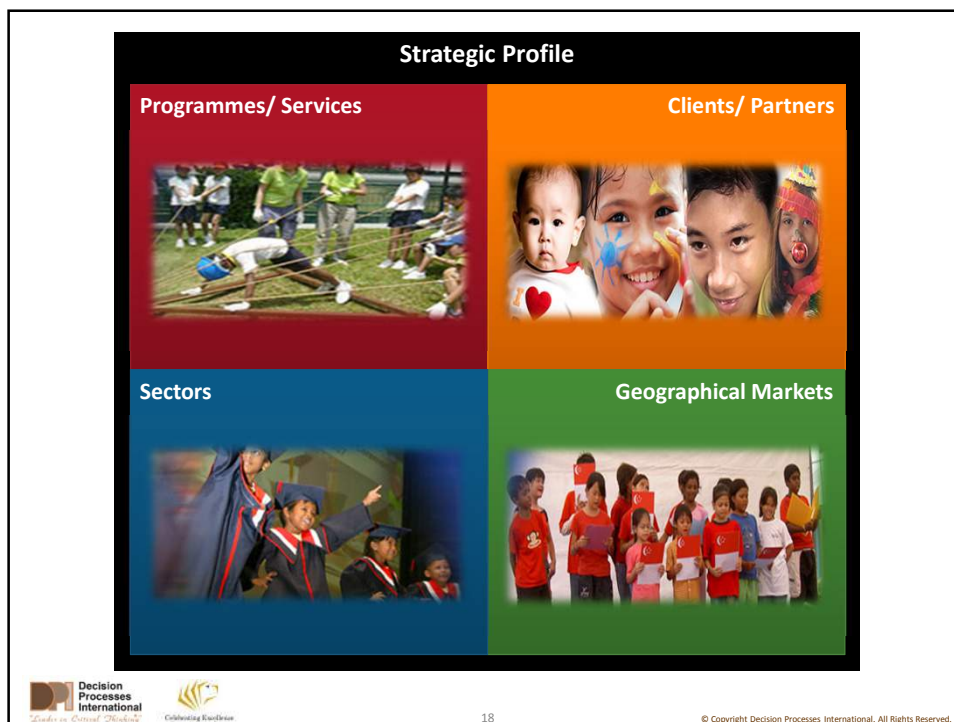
Strategic Profile

Programmes/ Services

Clients/ Partners

Sectors

Geographical Markets

DPI Decision Processes International

"Leaders in Critical Thinking"

Celebrating Excellence

18

© Copyright Decision Processes International. All Rights Reserved.